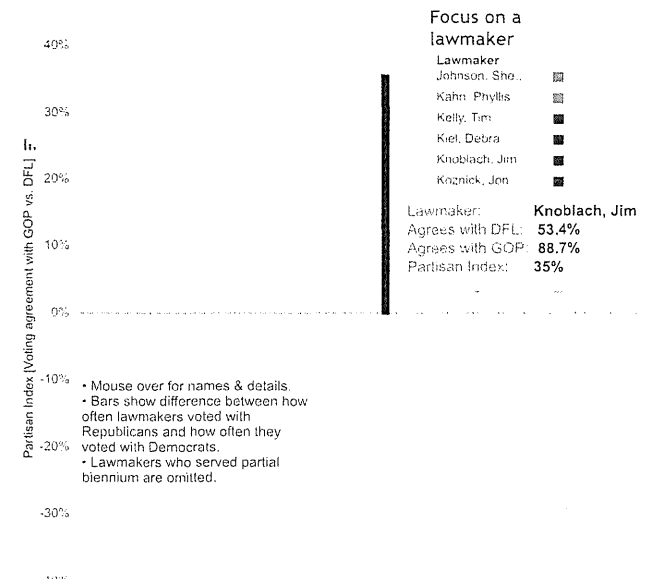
Focus on a lawmaker

Lawmaker
Johnson, She...
Kahn, Phyllis
Kelly, Tim
Kiel, Debra
Knoblach, Jim
Koznick, Jon

Lawmaker: Knoblach, Jim
Agrees with DFL: 53.4%
Agrees with GOP: 88.7%
Partisan Index: 35%

40%
30%
20%
10%
0%
-10%
-20%
-30%
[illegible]

Partisan Index [Voting agreement with GOP vs. DFL]

• Mouse over for names & details.
• Bars show difference between how often lawmakers voted with Republicans and how often they voted with Democrats.
• Lawmakers who served partial biennium are omitted.